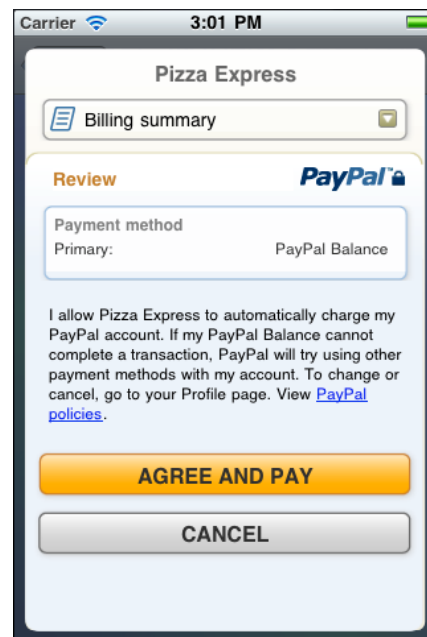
Carrier 3:01 PM

Pizza Express

Billing summary

Review PayPal

Payment method
Primary: PayPal Balance

I allow Pizza Express to automatically charge my PayPal account. If my PayPal Balance cannot complete a transaction, PayPal will try using other payment methods with my account. To change or cancel, go to your Profile page. View PayPal policies.

AGREE AND PAY

CANCEL